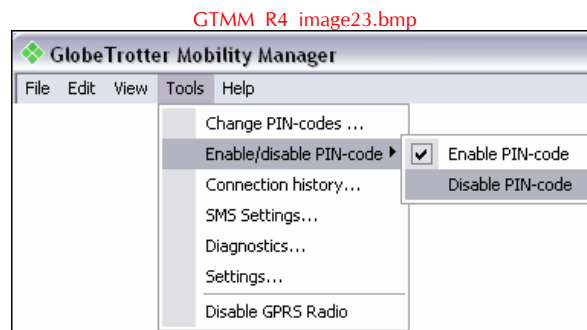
GTMM_R4_image23.bmp

GlobeTrotter Mobility Manager

File Edit View Tools Help

Change PIN-codes ...
Enable/disable PIN-code
Connection history...
SMS Settings...
Diagnostics...
Settings...
Disable GPRS Radio

Enable PIN-code
Disable PIN-code